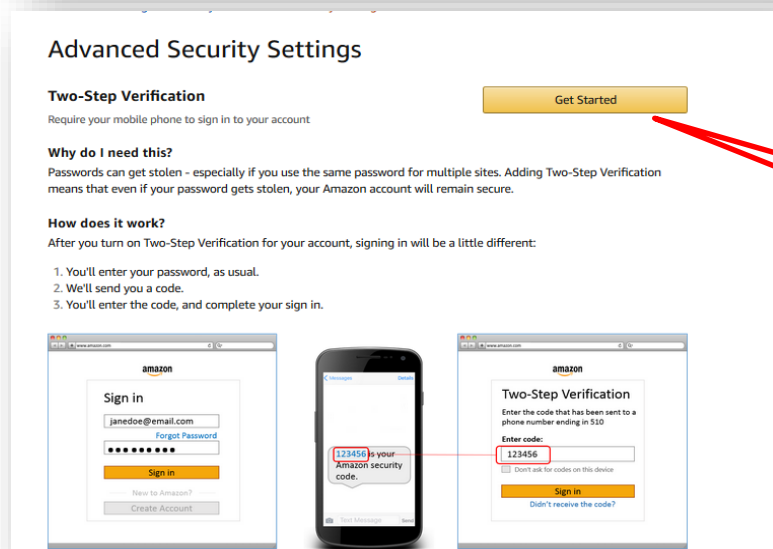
Advanced Security Settings

Two-Step Verification

Require your mobile phone to sign in to your account

Get Started

Why do I need this?

Passwords can get stolen - especially if you use the same password for multiple sites. Adding Two-Step Verification means that even if your password gets stolen, your Amazon account will remain secure.

How does it work?

After you turn on Two-Step Verification for your account, signing in will be a little different:

1. You'll enter your password, as usual.
2. We'll send you a code.
3. You'll enter the code, and complete your sign in.

www.amazon.com

amazon

Sign in

janedoe@email.com

Forgot Password

•••••••••

Sign in

New to Amazon?

Create Account

Messages

Details

123456 is your Amazon security code.

Text Message

Send

www.amazon.com

amazon

Two-Step Verification

Enter the code that has been sent to a phone number ending in 510

Enter code:

123456

Don't ask for codes on this device

Sign in

Didn't receive the code?